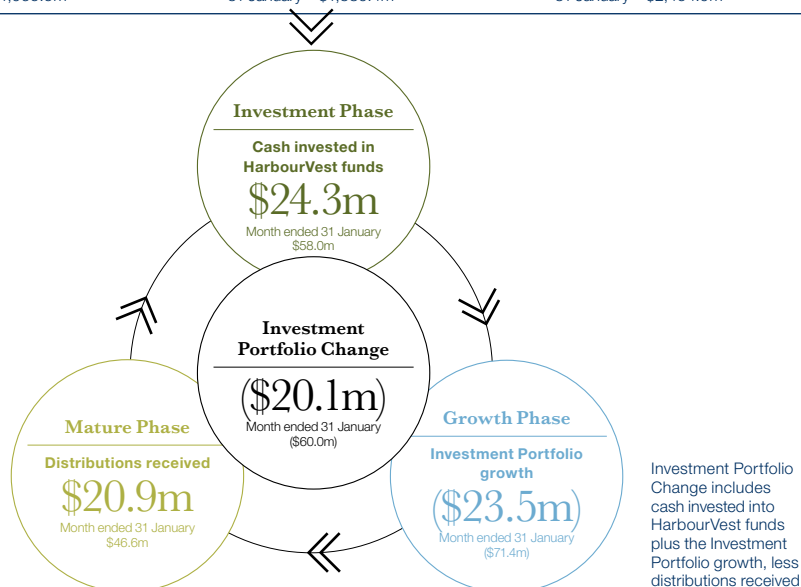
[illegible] 31 January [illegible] 31 January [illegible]

Investment Phase

Cash invested in HarbourVest funds

$24.3m

Month ended 31 January $58.0m

Investment Portfolio Change

($20.1m)

Month ended 31 January ($60.0m)

Mature Phase

Distributions received

$20.9m

Month ended 31 January $46.6m

Growth Phase

Investment Portfolio growth

($23.5m)

Month ended 31 January ($71.4m)

Investment Portfolio Change includes cash invested into HarbourVest funds plus the Investment Portfolio growth, less distributions received